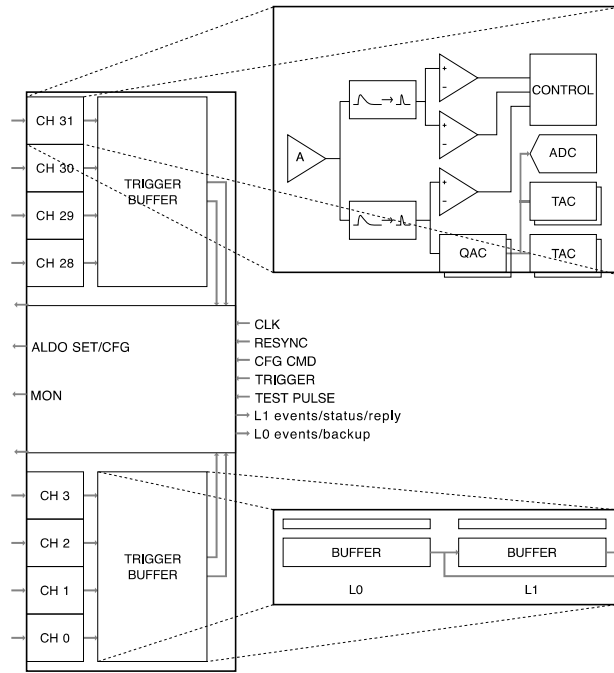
CH 31
CH 30
CH 29
CH 28
TRIGGER BUFFER

A
CONTROL
ADC
TAC
QAC
TAC

ALDO SET/CFG
MON
CLK
RESYNC
CFG CMD
TRIGGER
TEST PULSE
L1 events/status/reply
L0 events/backup

CH 3
CH 2
CH 1
CH 0
TRIGGER BUFFER

BUFFER
BUFFER
L0
L1